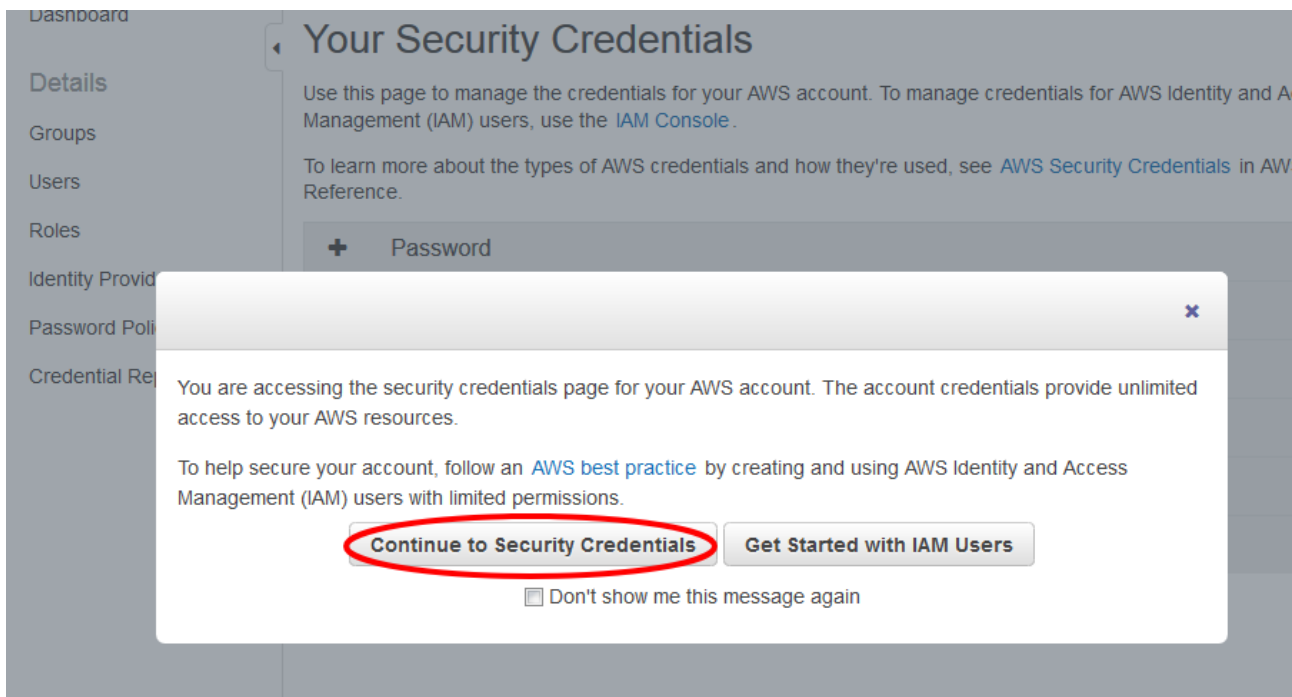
Dashboard

Details

Groups

Users

Roles

Identity Provid

Password Poli

Credential Re

Your Security Credentials

Use this page to manage the credentials for your AWS account. To manage credentials for AWS Identity and A Management (IAM) users, use the IAM Console.

To learn more about the types of AWS credentials and how they're used, see AWS Security Credentials in AW Reference.

+ Password

×

You are accessing the security credentials page for your AWS account. The account credentials provide unlimited access to your AWS resources.

To help secure your account, follow an AWS best practice by creating and using AWS Identity and Access Management (IAM) users with limited permissions.

Continue to Security Credentials

Get Started with IAM Users

Don't show me this message again